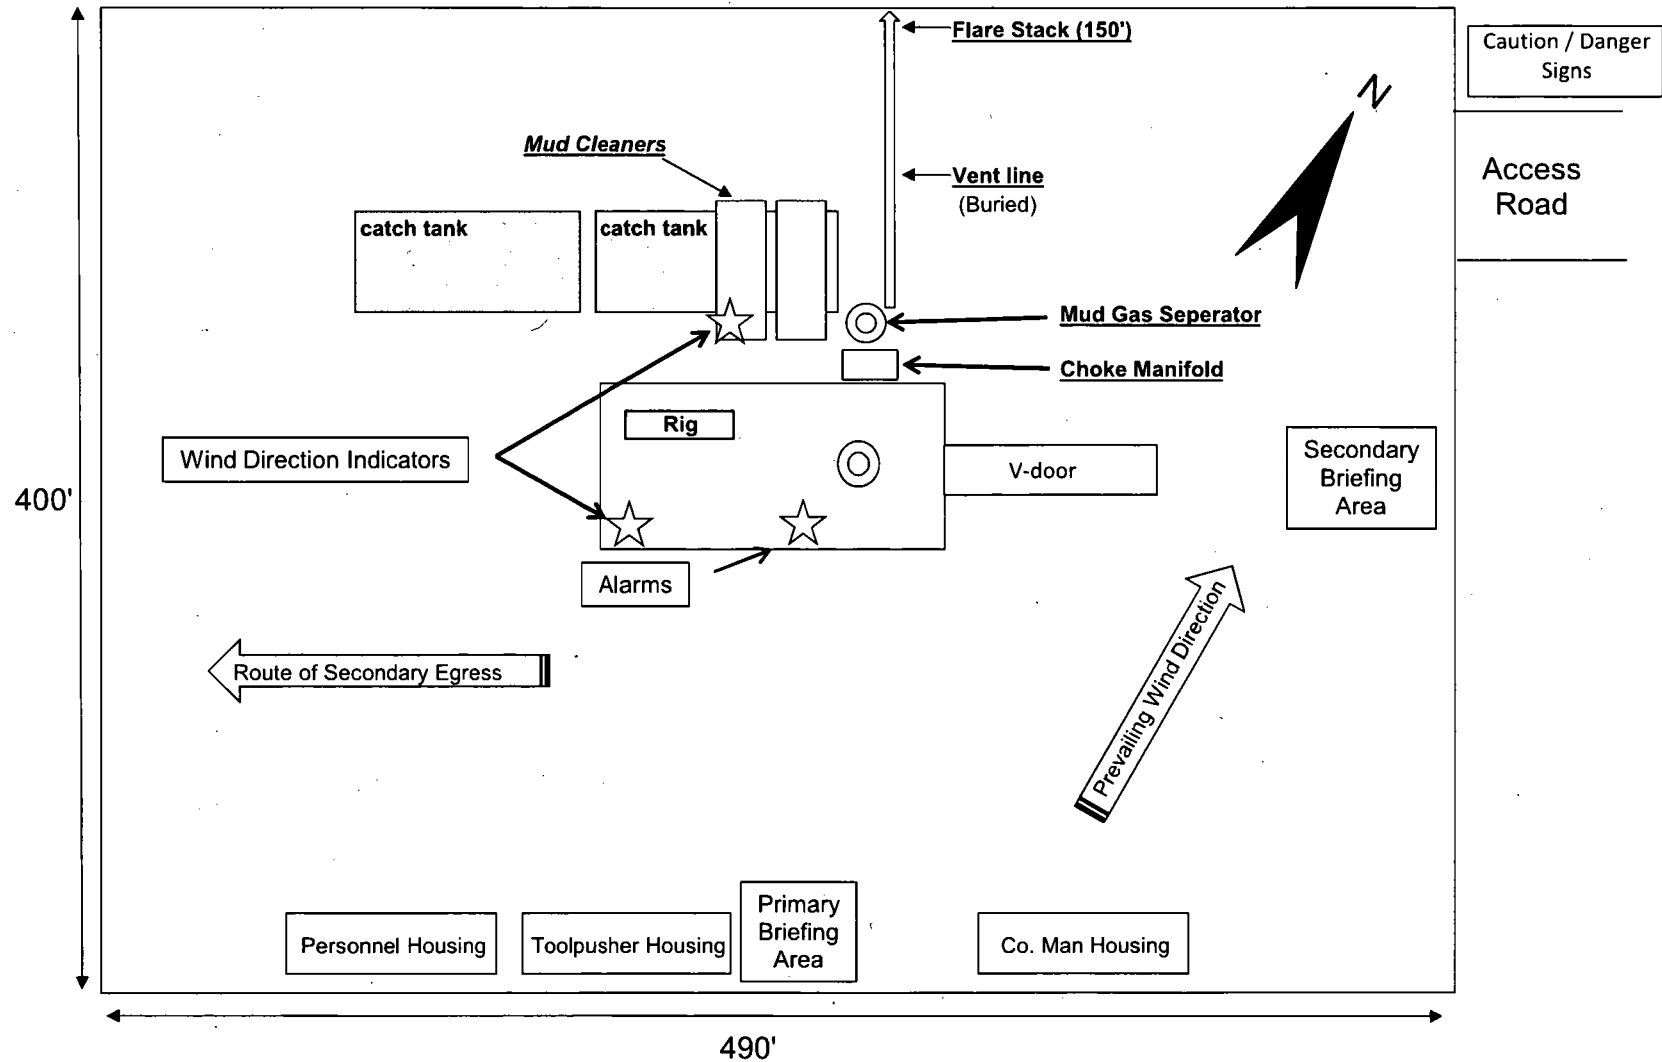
Flare Stack (150')

Caution / Danger Signs

N

Access Road

Mud Cleaners

Vent line (Buried)

catch tank

catch tank

Mud Gas Seperator

Choke Manifold

Rig

Wind Direction Indicators

V-door

Secondary Briefing Area

400'

Alarms

Route of Secondary Egress

Prevailing Wind Direction

Personnel Housing

Toolpusher Housing

Primary Briefing Area

Co. Man Housing

490'